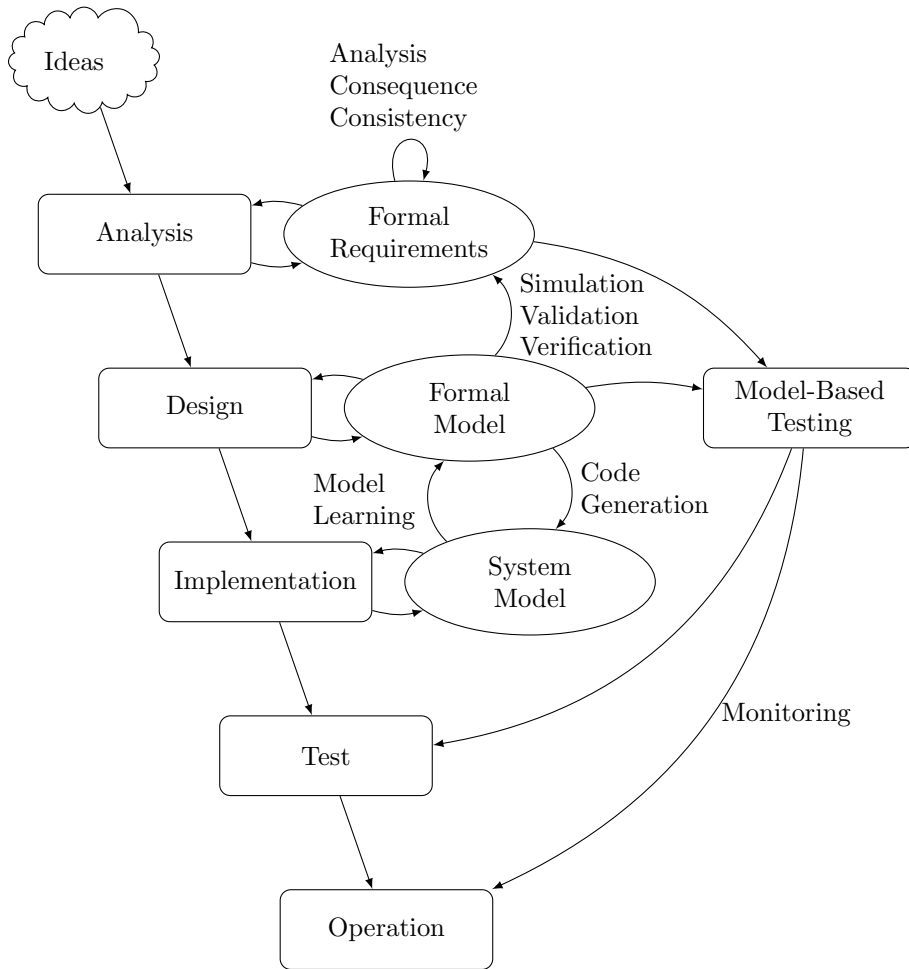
Ideas

Analysis
Consequence
Consistency

Analysis

Formal
Requirements

Simulation
Validation
Verification

Design

Formal
Model

Model-Based
Testing

Code
Generation

Model
Learning

Implementation

System
Model

Monitoring

Test

Operation